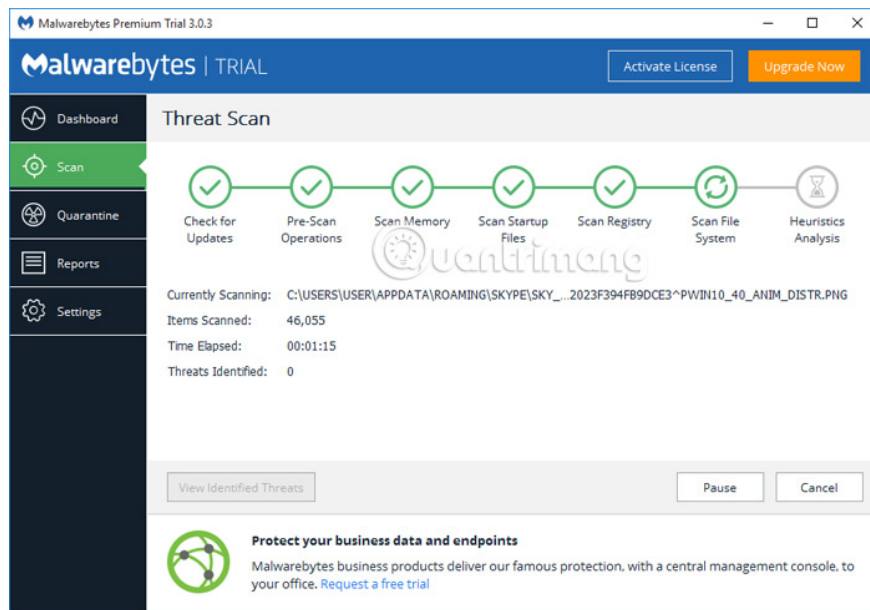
Malwarebytes Premium Trial 3.0.3

Malwarebytes | TRIAL

Activate License

Upgrade Now

Dashboard

Scan

Quarantine

Reports

Settings

Threat Scan

Check for Updates

Pre-Scan Operations

Scan Memory

Scan Startup Files

Scan Registry

Scan File System

Heuristics Analysis

Quantrimang

Currently Scanning: C:\USERS\USER\APPDATA\ROAMING\SKYPE\SKY_...2023F394FB9DCE3^PWIN10_40_ANIM_DISTR.PNG

Items Scanned: 46,055

Time Elapsed: 00:01:15

Threats Identified: 0

View Identified Threats

Pause

Cancel

Protect your business data and endpoints

Malwarebytes business products deliver our famous protection, with a central management console, to your office. Request a free trial